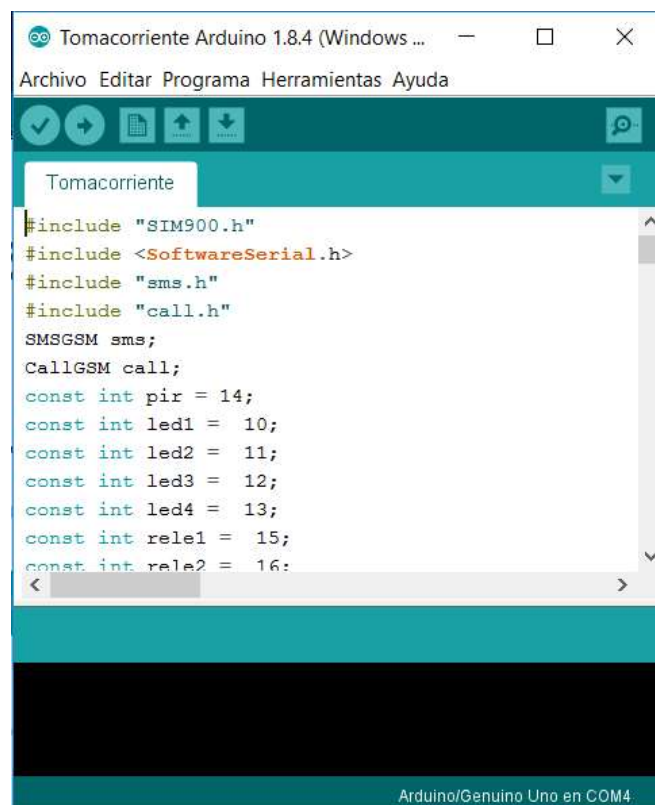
Tomacorriente Arduino 1.8.4 (Windows ...

Archivo Editar Programa Herramientas Ayuda

Tomacorriente

#include "SIM900.h"
#include <SoftwareSerial.h>
#include "sms.h"
#include "call.h"
SMSGSM sms;
CallGSM call;
const int pir = 14;
const int led1 =  10;
const int led2 =  11;
const int led3 =  12;
const int led4 =  13;
const int rele1 =  15;
const int rele2 =  16;

Arduino/Genuino Uno en COM4